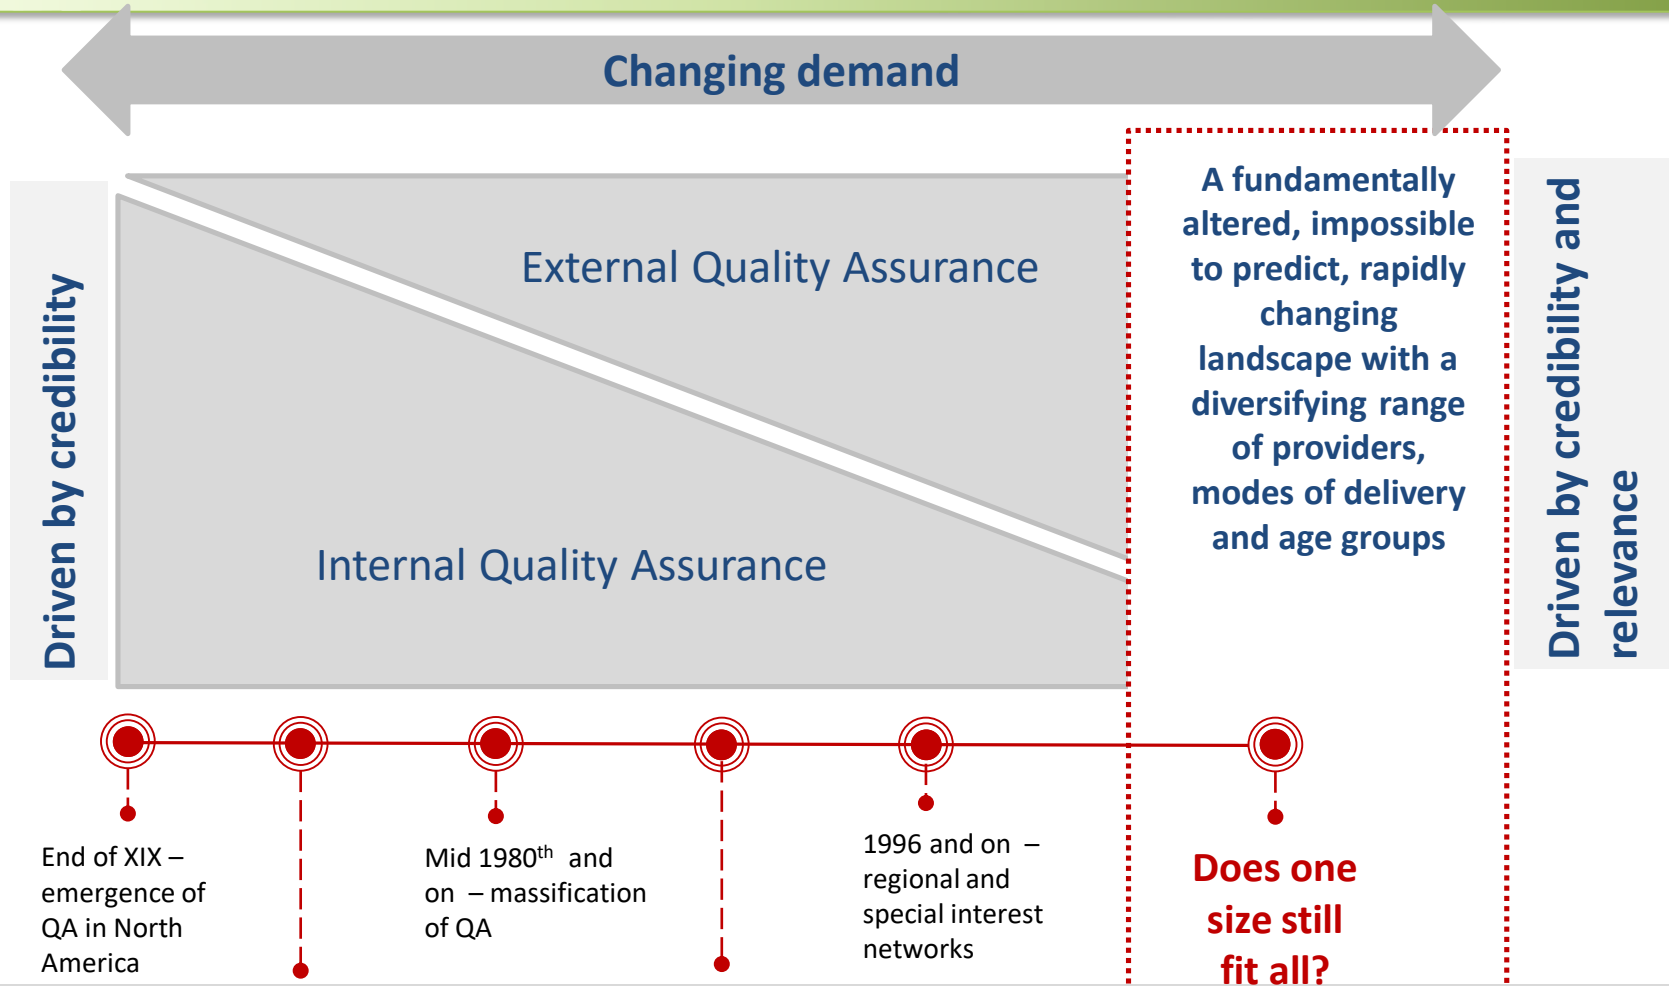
Changing demand

Driven by credibility

External Quality Assurance

Internal Quality Assurance

A fundamentally altered, impossible to predict, rapidly changing landscape with a diversifying range of providers, modes of delivery and age groups

Driven by credibility and relevance

End of XIX – emergence of QA in North America

Mid 1980$^{th}$ and on – massification of QA

1996 and on – regional and special interest networks

Does one size still fit all?